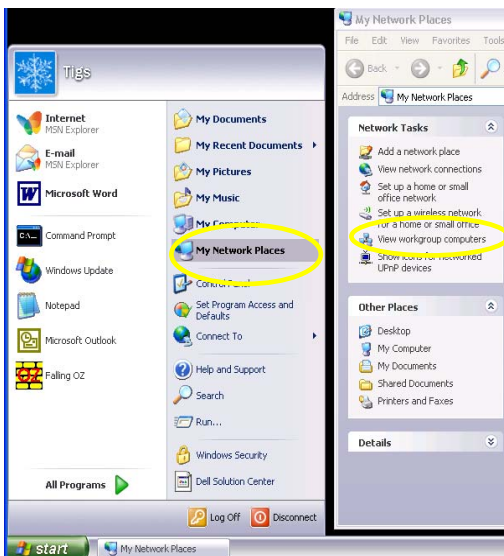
Tigs

Internet
MSN Explorer

E-mail
MSN Explorer

Microsoft Word

Command Prompt

Windows Update

Notepad

Microsoft Outlook

Falling OZ

All Programs

My Documents

My Recent Documents

My Pictures

My Music

My Computer

My Network Places

Control Panel

Set Program Access and Defaults

Connect To

Help and Support

Search

Run...

Windows Security

Dell Solution Center

Log Off

Disconnect

My Network Places

File Edit View Favorites Tools

Back

Address My Network Places

Network Tasks

Add a network place

View network connections

Set up a home or small office network

Set up a wireless network for a home or small office

View workgroup computers

Show icons for networked UPnP devices

Other Places

Desktop

My Computer

My Documents

Shared Documents

Printers and Faxes

Details

start

My Network Places